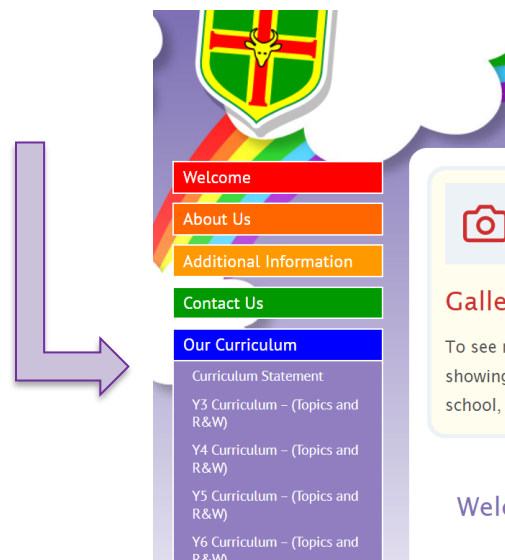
Welcome

About Us

Additional Information

Contact Us

Our Curriculum

Curriculum Statement

Y3 Curriculum – (Topics and R&W)

Y4 Curriculum – (Topics and R&W)

Y5 Curriculum – (Topics and R&W)

Y6 Curriculum – (Topics and R&W)

Galle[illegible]

To see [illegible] showing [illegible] school, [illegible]

Wel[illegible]